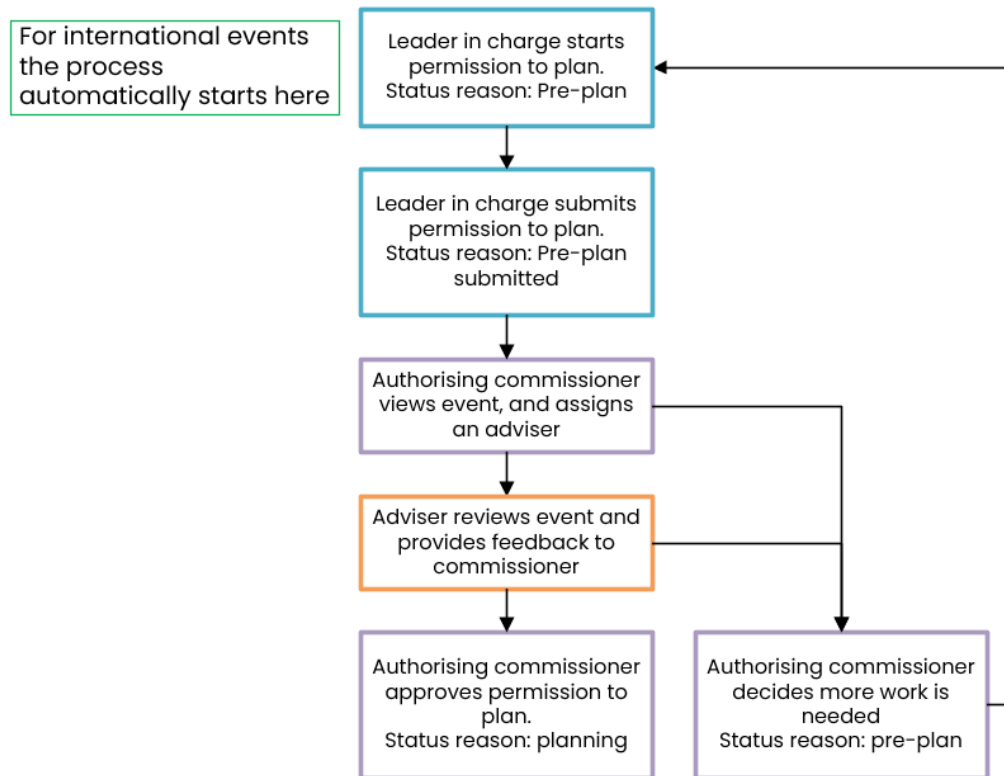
For international events the process automatically starts here

Leader in charge starts permission to plan.
Status reason: Pre-plan

Leader in charge submits permission to plan.
Status reason: Pre-plan submitted

Authorising commissioner views event, and assigns an adviser

Adviser reviews event and provides feedback to commissioner

Authorising commissioner approves permission to plan.
Status reason: planning

Authorising commissioner decides more work is needed
Status reason: pre-plan